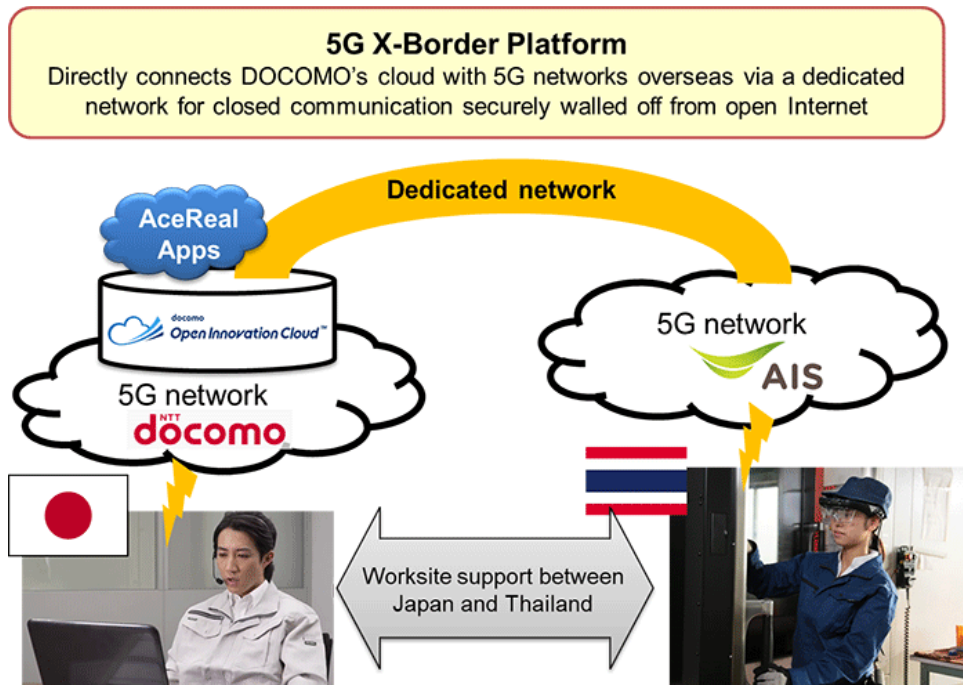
5G X-Border Platform
Directly connects DOCOMO's cloud with 5G networks overseas via a dedicated network for closed communication securely walled off from open Internet

Dedicated network

AceReal Apps

docomo
Open Innovation Cloud™

5G network
NTT docomo

5G network
AIS

Worksite support between Japan and Thailand